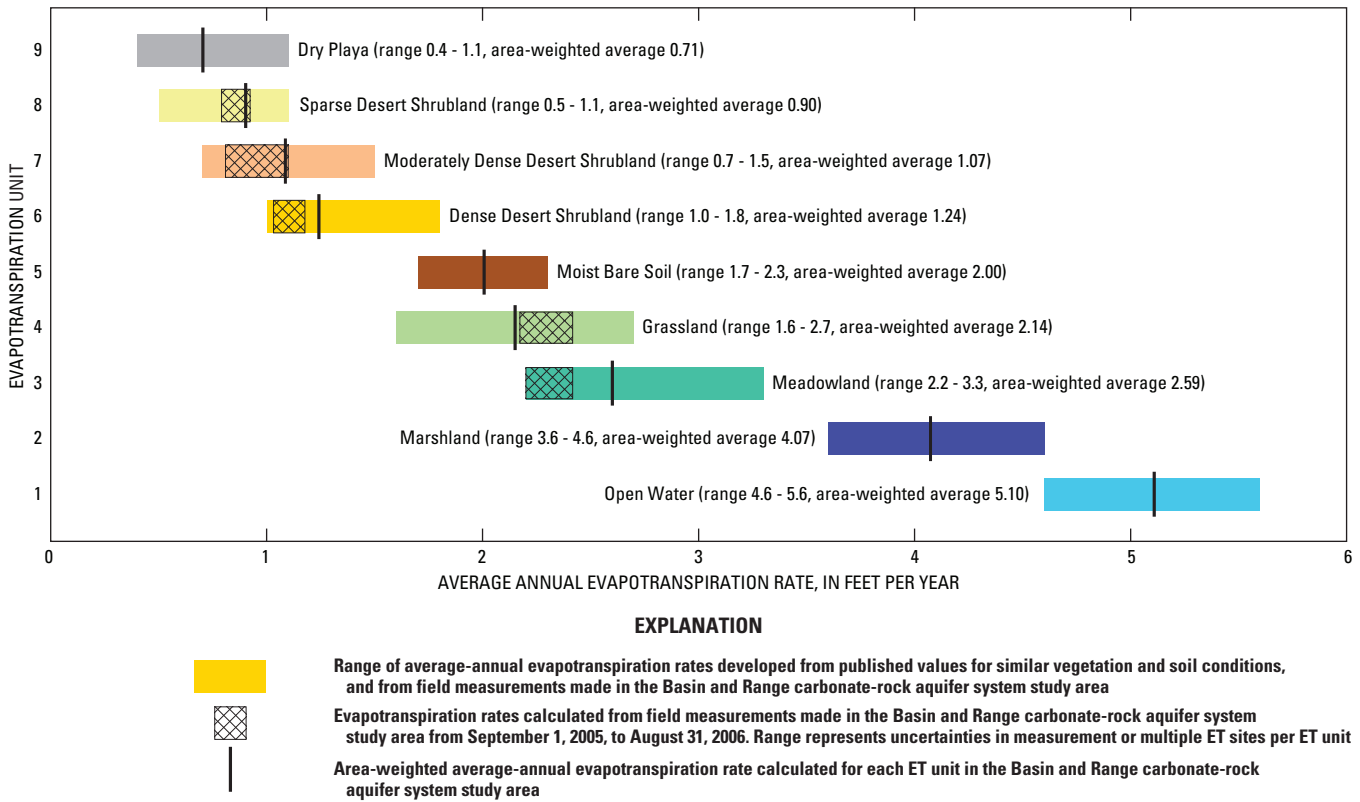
EVAPOTRANSPIRATION UNIT

9 Dry Playa (range 0.4 - 1.1, area-weighted average 0.71)

8 Sparse Desert Shrubland (range 0.5 - 1.1, area-weighted average 0.90)

7 Moderately Dense Desert Shrubland (range 0.7 - 1.5, area-weighted average 1.07)

6 Dense Desert Shrubland (range 1.0 - 1.8, area-weighted average 1.24)

5 Moist Bare Soil (range 1.7 - 2.3, area-weighted average 2.00)

4 Grassland (range 1.6 - 2.7, area-weighted average 2.14)

3 Meadowland (range 2.2 - 3.3, area-weighted average 2.59)

2 Marshland (range 3.6 - 4.6, area-weighted average 4.07)

1 Open Water (range 4.6 - 5.6, area-weighted average 5.10)

0 1 2 3 4 5 6

AVERAGE ANNUAL EVAPOTRANSPIRATION RATE, IN FEET PER YEAR

EXPLANATION

Range of average-annual evapotranspiration rates developed from published values for similar vegetation and soil conditions, and from field measurements made in the Basin and Range carbonate-rock aquifer system study area

Evapotranspiration rates calculated from field measurements made in the Basin and Range carbonate-rock aquifer system study area from September 1, 2005, to August 31, 2006. Range represents uncertainties in measurement or multiple ET sites per ET unit

Area-weighted average-annual evapotranspiration rate calculated for each ET unit in the Basin and Range carbonate-rock aquifer system study area